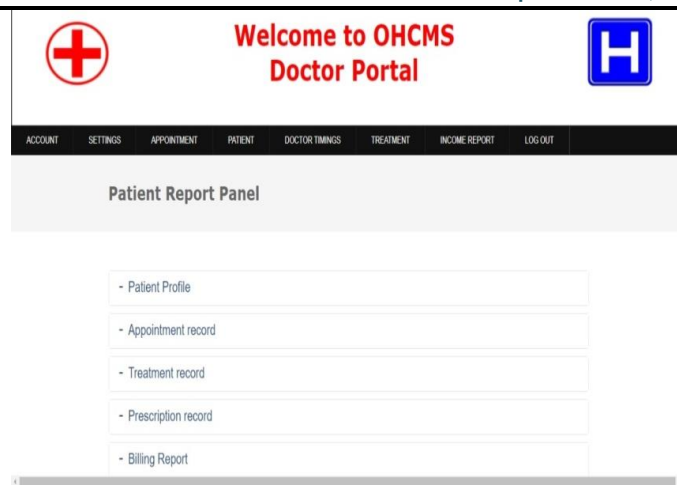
Welcome to OHCMS
Doctor Portal

ACCOUNT SETTINGS APPOINTMENT PATIENT DOCTOR TIMINGS TREATMENT INCOME REPORT LOG OUT

Patient Report Panel

- Patient Profile

- Appointment record

- Treatment record

- Prescription record

- Billing Report